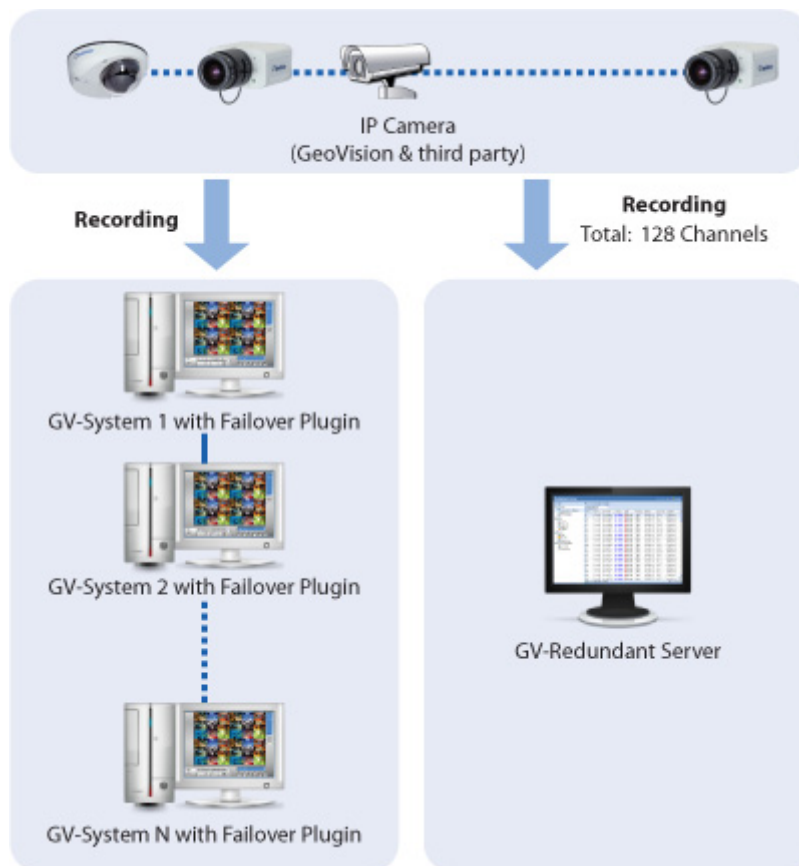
IP Camera
(GeoVision & third party)

Recording

Recording
Total: 128 Channels

GV-System 1 with Failover Plugin

GV-System 2 with Failover Plugin

GV-System N with Failover Plugin

GV-Redundant Server